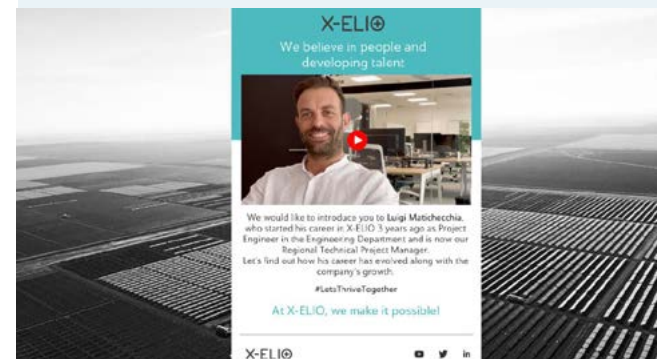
X-ELIO

We believe in people and developing talent

We would like to introduce you to Luigi Matichecchia, who started his career in X-ELIO 3 years ago as Project Engineer in the Engineering Department and is now our Regional Technical Project Manager.
Let's find out how his career has evolved along with the company's growth.

#LetsThriveTogether

At X-ELIO, we make it possible!

X-ELIO